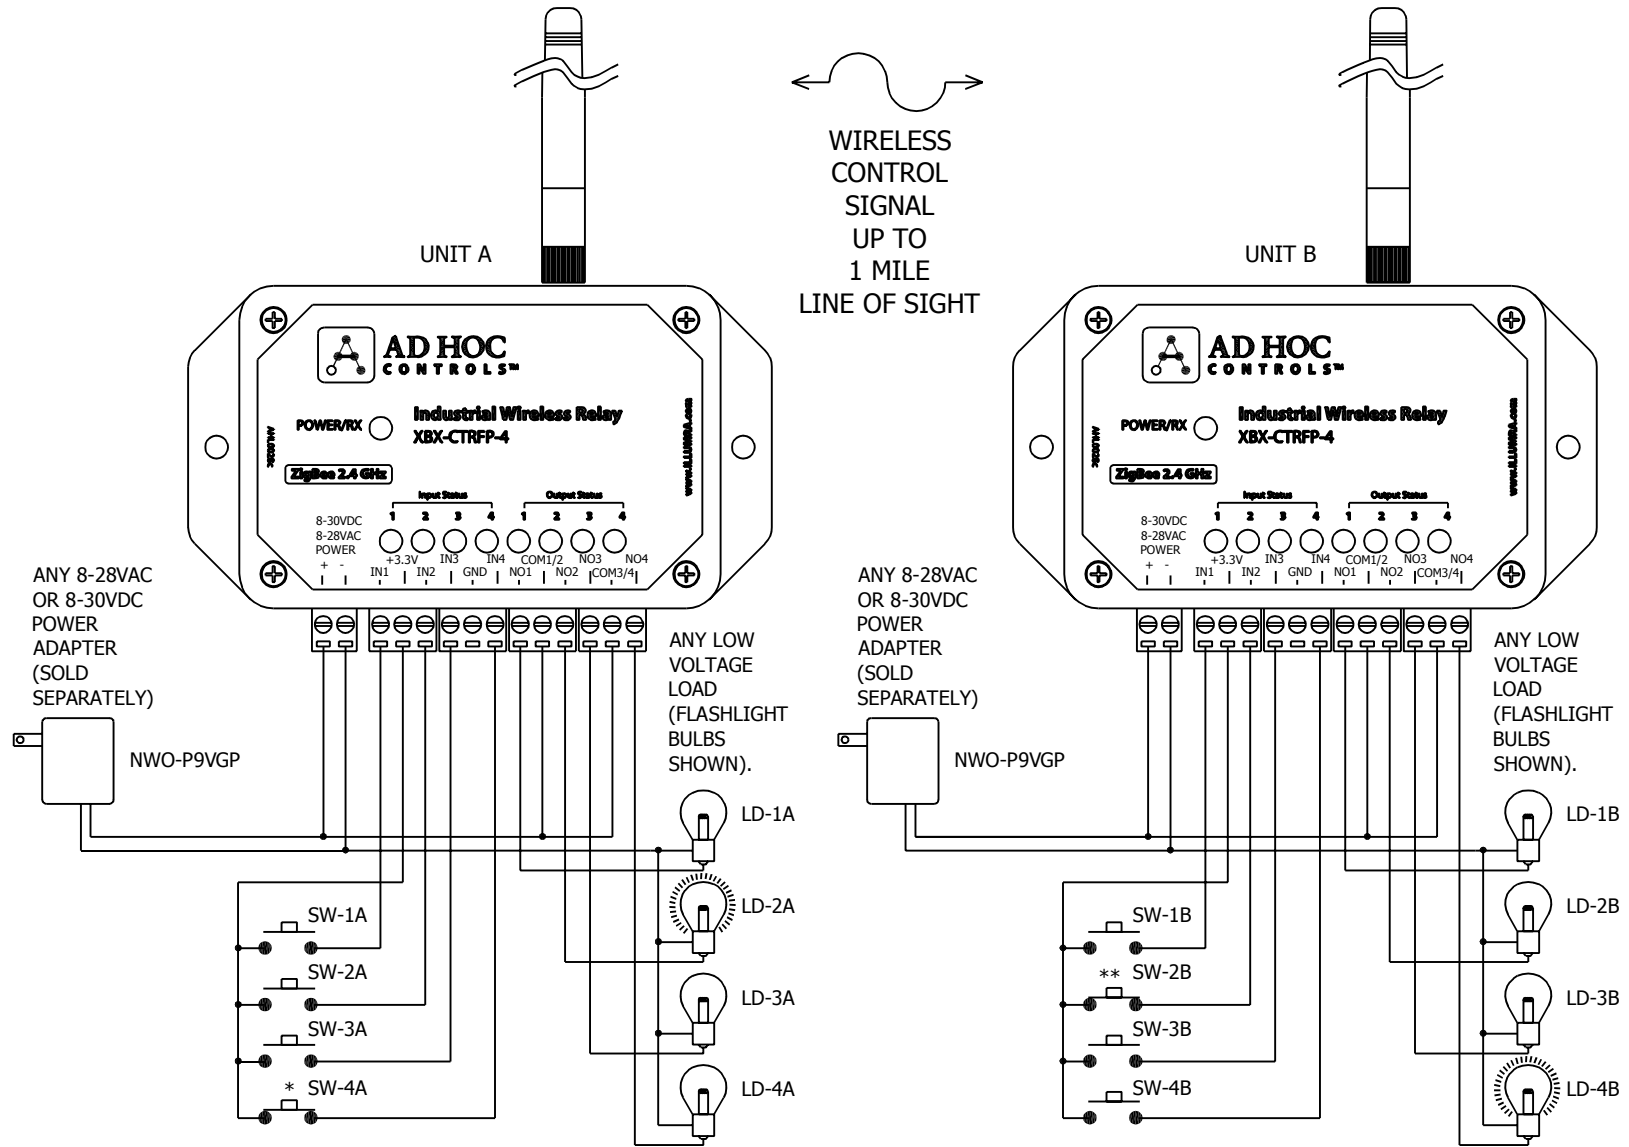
WIRELESS CONTROL SIGNAL UP TO 1 MILE LINE OF SIGHT

UNIT A

AD HOC CONTROLS™

POWER/RX

Industrial Wireless Relay
XBX-CTRFP-4

ZigBee 2.4 GHz

www.ILLUMRA.com

Input Status
1 2 3 4

Output Status
1 2 3 4

8-30VDC
8-28VAC
POWER
+ -

+3.3V IN1 IN2 IN3 GND IN4 COM1/2 NO1 NO2 NO3 COM3/4 NO4

ANY 8-28VAC OR 8-30VDC POWER ADAPTER (SOLD SEPARATELY)

NWO-P9VGP

ANY LOW VOLTAGE LOAD (FLASHLIGHT BULBS SHOWN).

LD-1A
LD-2A
LD-3A
LD-4A

SW-1A
SW-2A
SW-3A
* SW-4A

UNIT B

AD HOC CONTROLS™

POWER/RX

Industrial Wireless Relay
XBX-CTRFP-4

ZigBee 2.4 GHz

www.ILLUMRA.com

Input Status
1 2 3 4

Output Status
1 2 3 4

8-30VDC
8-28VAC
POWER
+ -

+3.3V IN1 IN2 IN3 GND IN4 COM1/2 NO1 NO2 NO3 COM3/4 NO4

ANY 8-28VAC OR 8-30VDC POWER ADAPTER (SOLD SEPARATELY)

NWO-P9VGP

ANY LOW VOLTAGE LOAD (FLASHLIGHT BULBS SHOWN).

LD-1B
LD-2B
LD-3B
LD-4B

SW-1B
** SW-2B
SW-3B
SW-4B